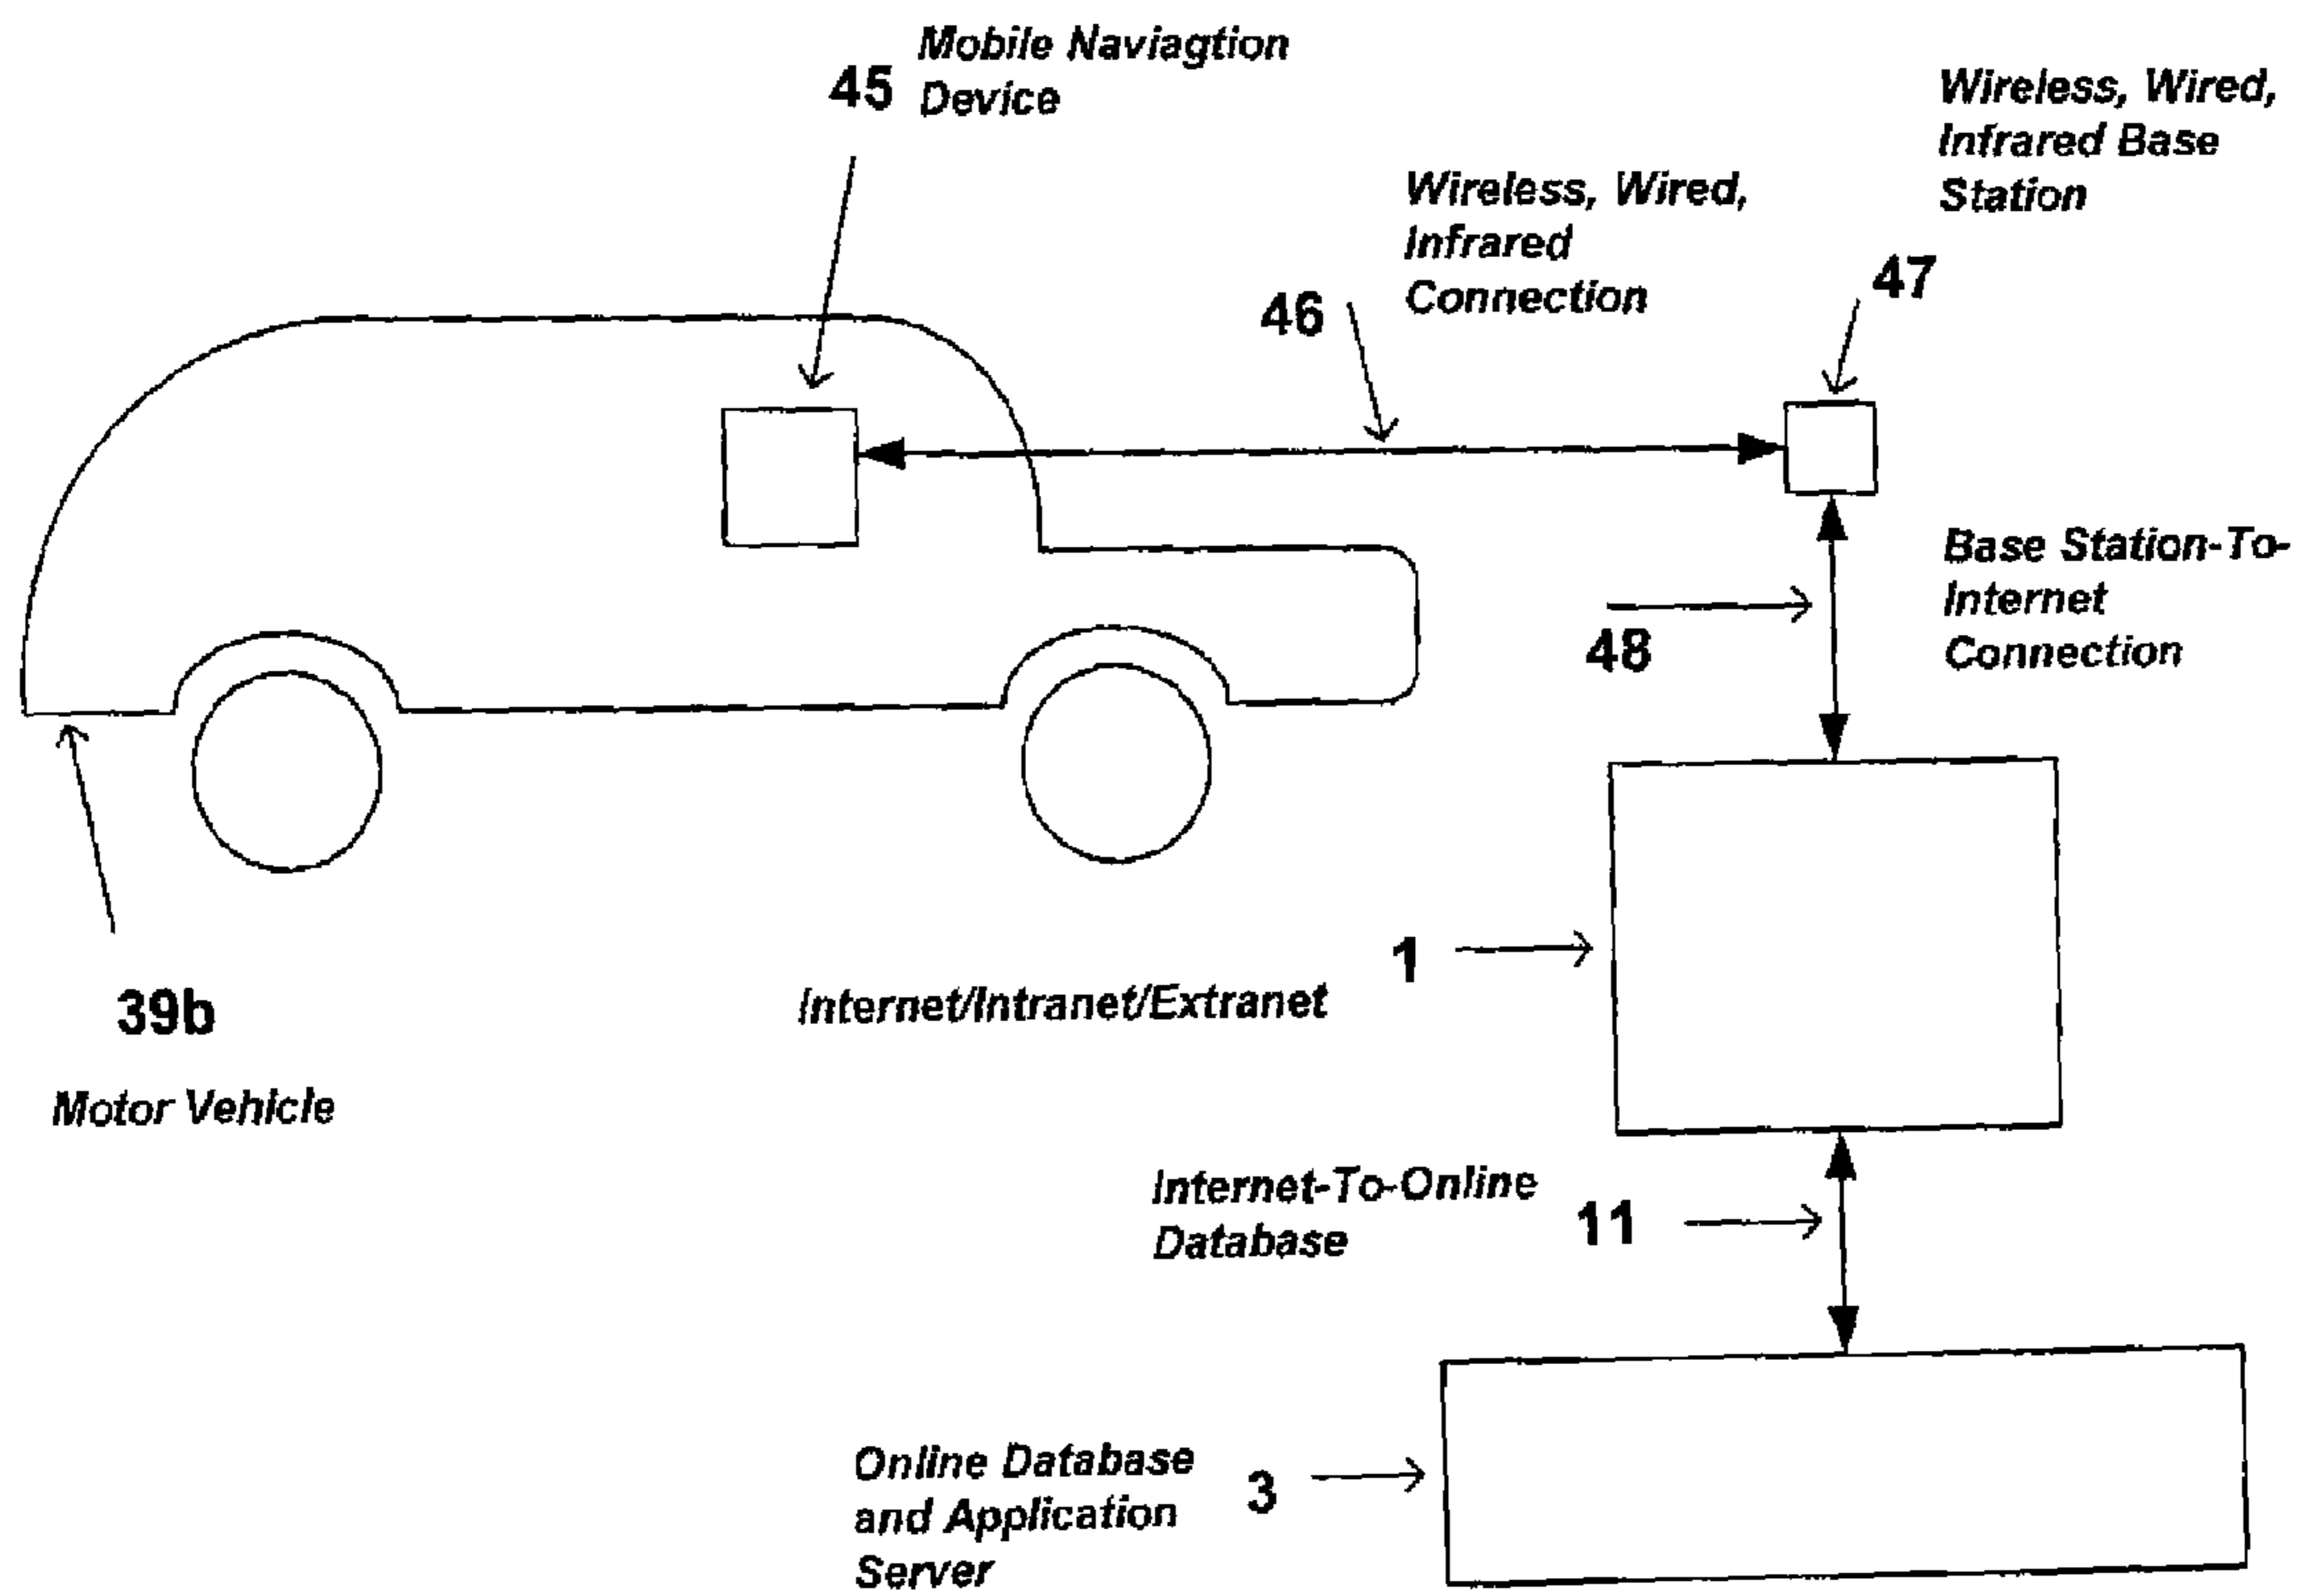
45 Mobile Naviagtion Device

Wireless, Wired, Infrared Base Station

Wireless, Wired, Infrared Connection

46

47

Base Station-To-Internet Connection

48

1

Internet/Intranet/Extranet

39b

Motor Vehicle

Internet-To-Online Database

11

Online Database and Application Server

3